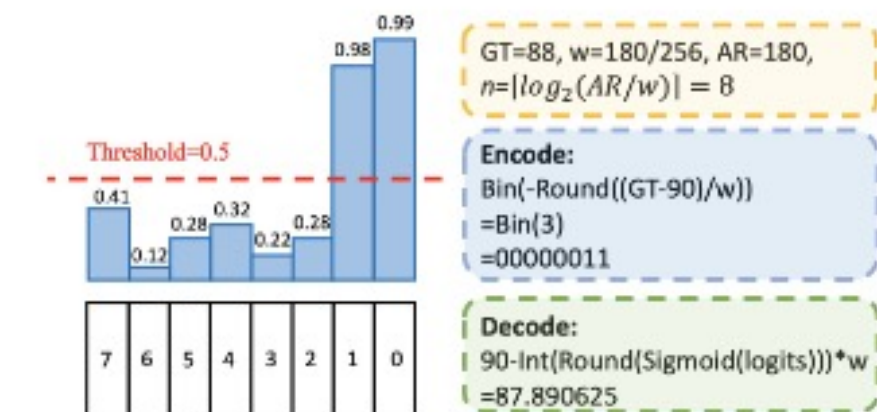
0.99
0.98
Threshold=0.5
0.41
0.12
0.28
0.32
0.22
0.28

| 7 | 6 | 5 | 4 | 3 | 2 | 1 | 0 |
|---|---|---|---|---|---|---|---|

GT=88, w=180/256, AR=180, $n=\lfloor log_2(AR/w) \rfloor = 8$

Encode:
Bin(-Round((GT-90)/w))
=Bin(3)
=00000011

Decode:
90-Int(Round(Sigmoid(logits)))*w
=87.890625